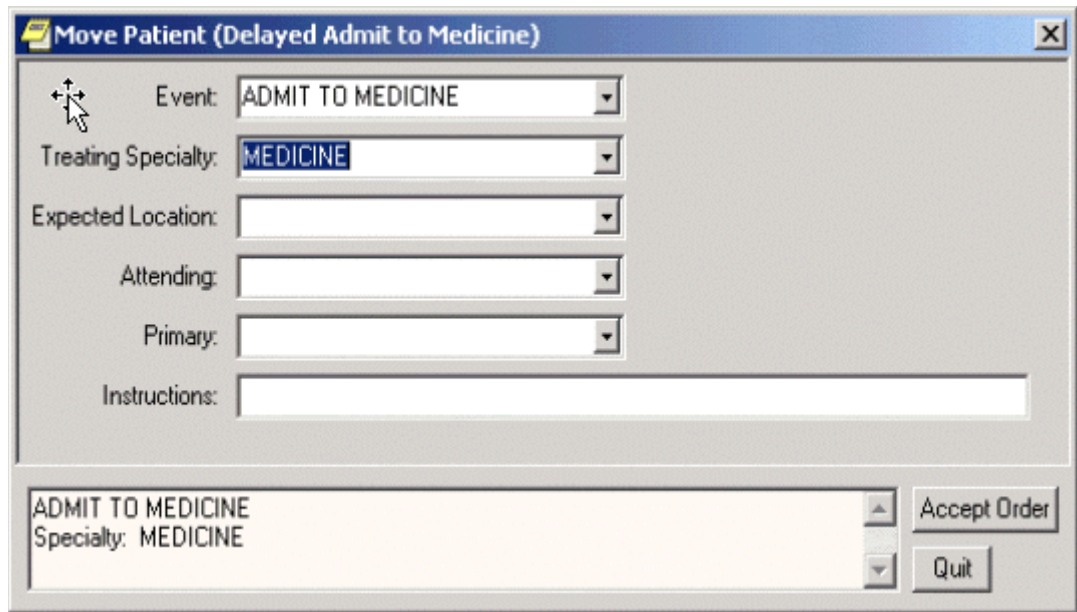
Move Patient (Delayed Admit to Medicine)

Event: ADMIT TO MEDICINE

Treating Specialty: MEDICINE

Expected Location:

Attending:

Primary:

Instructions:

ADMIT TO MEDICINE
Specialty: MEDICINE

Accept Order

Quit